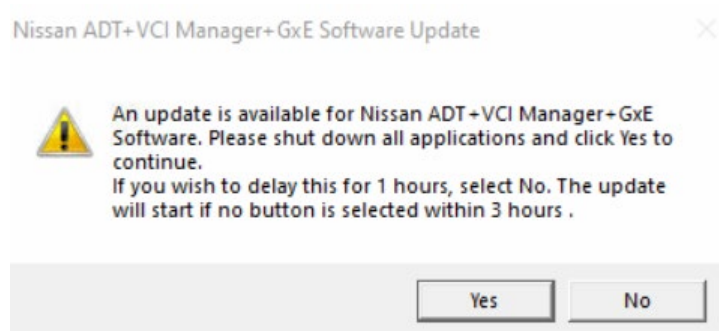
Nissan ADT+VCI Manager+GxE Software Update

An update is available for Nissan ADT+VCI Manager+GxE Software. Please shut down all applications and click Yes to continue.
If you wish to delay this for 1 hours, select No. The update will start if no button is selected within 3 hours .

Yes
No